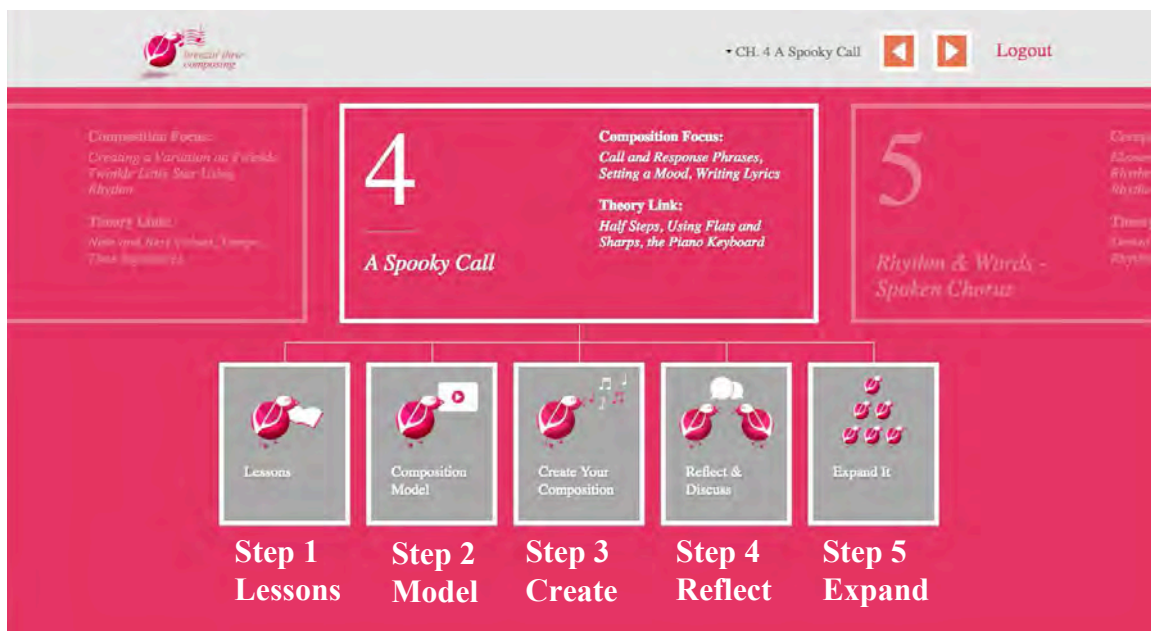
breezin' thru composing

• CH. 4 A Spooky Call

Logout

Composition Focus:
Creating a Variation on Twinkle Twinkle Little Star Using Rhythm

Theory Link:
Note and Rest Values, Tempo, Time Signatures

4

A Spooky Call

Composition Focus:
Call and Response Phrases, Setting a Mood, Writing Lyrics

Theory Link:
Half Steps, Using Flats and Sharps, the Piano Keyboard

5

Rhythm & Words - Spoken Chorus

Comp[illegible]
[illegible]

Theory
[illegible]

Lessons

Composition Model

Create Your Composition

Reflect & Discuss

Expand It

Step 1
Lessons

Step 2
Model

Step 3
Create

Step 4
Reflect

Step 5
Expand